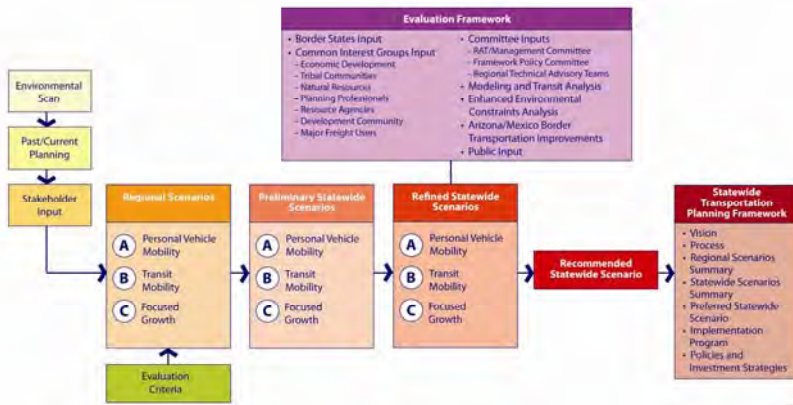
Evaluation Framework

• Border States Input
• Common Interest Groups Input
– Economic Development
– Tribal Communities
– Natural Resources
– Planning Professionals
– Resource Agencies
– Development Community
– Major Freight Users

• Committee Inputs
– RAT/Management Committee
– Framework Policy Committee
– Regional Technical Advisory Teams
• Modeling and Transit Analysis
• Enhanced Environmental Constraints Analysis
• Arizona/Mexico Border Transportation Improvements
• Public Input

Environmental Scan

Past/Current Planning

Stakeholder Input

Regional Scenarios

A Personal Vehicle Mobility

B Transit Mobility

C Focused Growth

Evaluation Criteria

Preliminary Statewide Scenarios

A Personal Vehicle Mobility

B Transit Mobility

C Focused Growth

Refined Statewide Scenarios

A Personal Vehicle Mobility

B Transit Mobility

C Focused Growth

Recommended Statewide Scenario

Statewide Transportation Planning Framework

• Vision
• Process
• Regional Scenarios Summary
• Statewide Scenarios Summary
• Preferred Statewide Scenario
• Implementation Program
• Policies and Investment Strategies